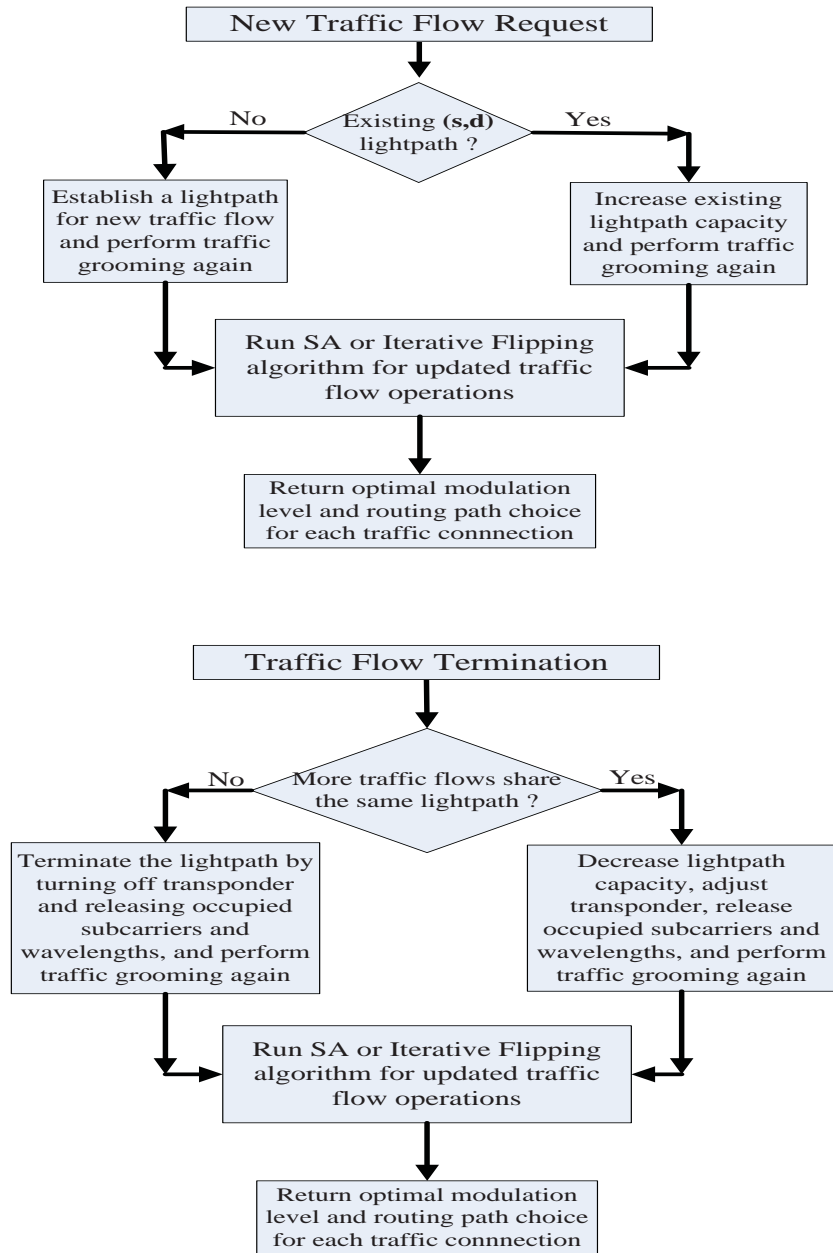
New Traffic Flow Request

Existing **(s,d)** lightpath ?

No

Yes

Establish a lightpath for new traffic flow and perform traffic grooming again

Increase existing lightpath capacity and perform traffic grooming again

Run SA or Iterative Flipping algorithm for updated traffic flow operations

Return optimal modulation level and routing path choice for each traffic connnection

Traffic Flow Termination

More traffic flows share the same lightpath ?

No

Yes

Terminate the lightpath by turning off transponder and releasing occupied subcarriers and wavelengths, and perform traffic grooming again

Decrease lightpath capacity, adjust transponder, release occupied subcarriers and wavelengths, and perform traffic grooming again

Run SA or Iterative Flipping algorithm for updated traffic flow operations

Return optimal modulation level and routing path choice for each traffic connnection